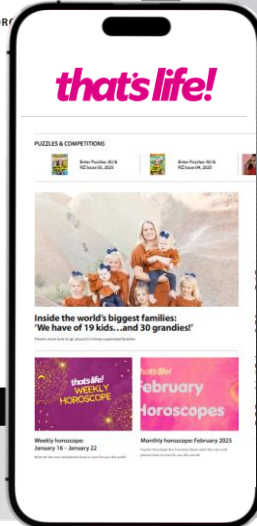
RO

that's life!

PUZZLES & COMPETITIONS

Enter Puzzles: AU & NZ Issue 05, 2025

Enter Puzzles: AU & NZ Issue 04, 2025

Inside the world's biggest families: 'We have of 19 kids…and 30 grandies!'

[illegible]

that's life! WEEKLY HOROSCOPE

February Horoscopes

Weekly horoscope: January 16 - January 22

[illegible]

Monthly horoscope: February 2025

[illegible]